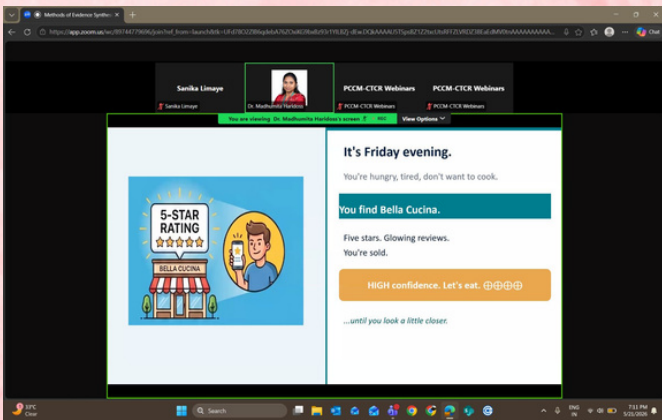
Methods of Evidence Synthe ×

https://app.zoom.us/wc/89744779696/join?fromPWAInfo=launch&tk=...

Sanika Limaye
Sanika Limaye

Dr. Madhumita Haridoss

PCCM-CTCR Webinars
PCCM-CTCR Webinars

PCCM-CTCR Webinars
PCCM-CTCR Webinars

You are viewing Dr. Madhumita Haridoss's screen REC View Options

5-STAR RATING
BELLA CUCINA

It's Friday evening.

You're hungry, tired, don't want to cook.

You find Bella Cucina.

Five stars. Glowing reviews.
You're sold.

HIGH confidence. Let's eat. ⊕⊕⊕⊕

...until you look a little closer.

33°C Clear

Search

ENG IN

7:11 PM
5/22/2026